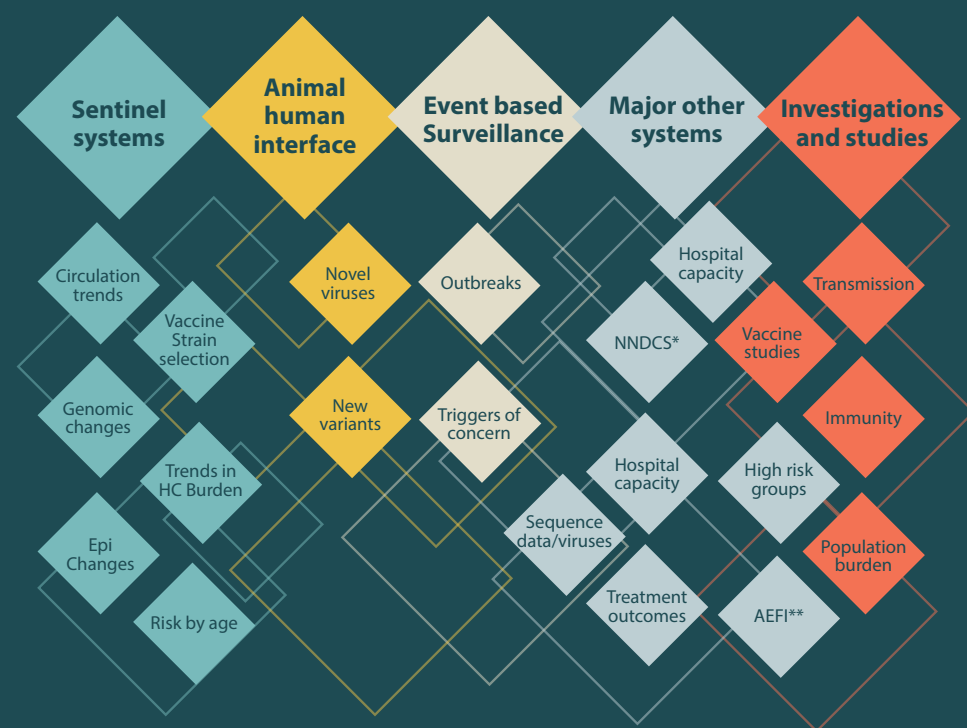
Sentinel systems

Animal human interface

Event based Surveillance

Major other systems

Investigations and studies

Circulation trends

Vaccine Strain selection

Genomic changes

Trends in HC Burden

Epi Changes

Risk by age

Novel viruses

New variants

Outbreaks

Triggers of concern

Sequence data/viruses

Hospital capacity

NNDCS*

Hospital capacity

Treatment outcomes

AEFI**

High risk groups

Transmission

Vaccine studies

Immunity

Population burden